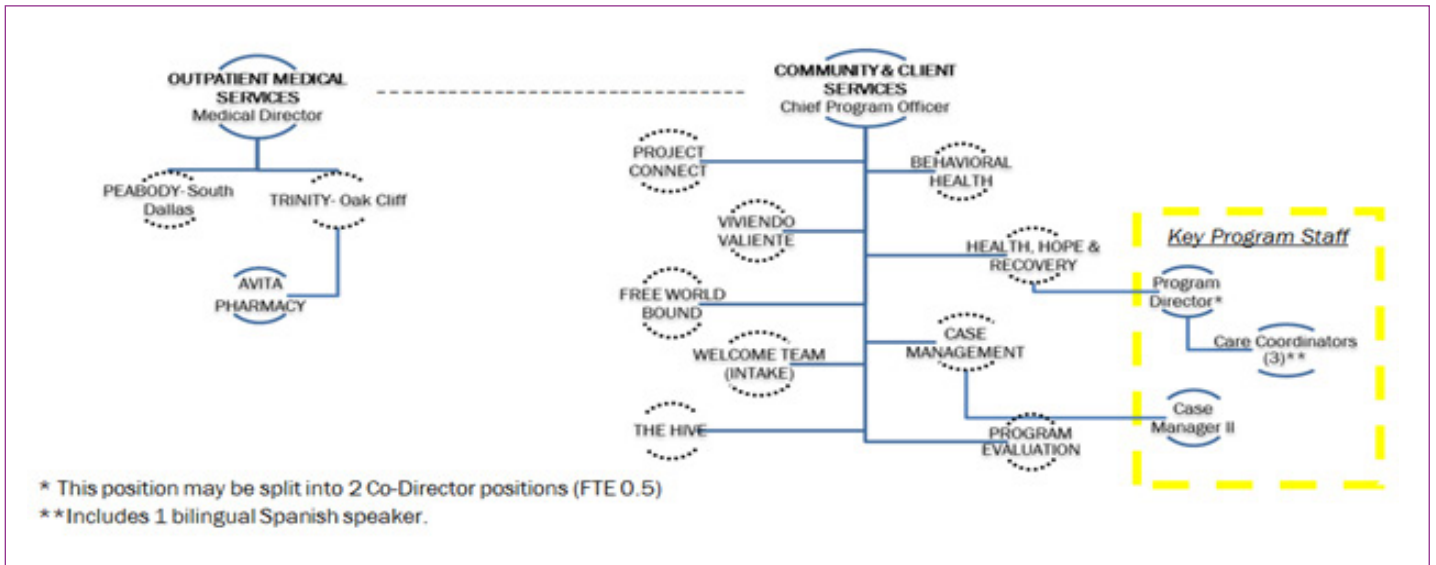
OUTPATIENT MEDICAL SERVICES
Medical Director

PEABODY- South Dallas

TRINITY- Oak Cliff

AVITA PHARMACY

COMMUNITY & CLIENT SERVICES
Chief Program Officer

PROJECT CONNECT

VIVIENDO VALIENTE

FREE WORLD BOUND

WELCOME TEAM (INTAKE)

THE HIVE

BEHAVIORAL HEALTH

HEALTH, HOPE & RECOVERY

CASE MANAGEMENT

PROGRAM EVALUATION

Key Program Staff

Program Director*

Care Coordinators (3)**

Case Manager II

* This position may be split into 2 Co-Director positions (FTE 0.5)
**Includes 1 bilingual Spanish speaker.